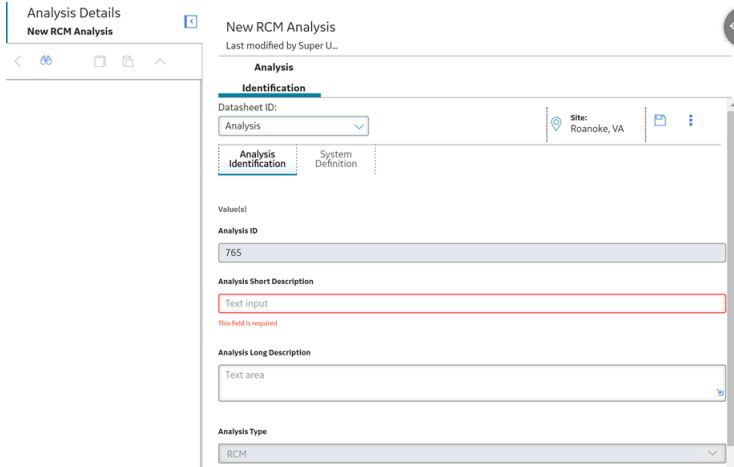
Analysis Details
New RCM Analysis

New RCM Analysis
Last modified by Super U...

Analysis
Identification

Datasheet ID:
Analysis

Site:
Roanoke, VA

Analysis Identification
System Definition

Value(s)

Analysis ID
765

Analysis Short Description
Text input
This field is required

Analysis Long Description
Text area

Analysis Type
RCM